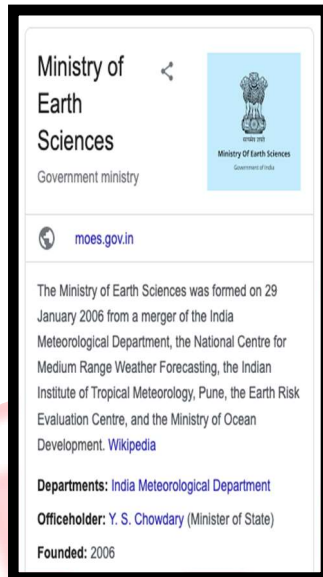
Ministry of Earth Sciences

Government ministry

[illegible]

Ministry Of Earth Sciences

Government of India

moes.gov.in

The Ministry of Earth Sciences was formed on 29 January 2006 from a merger of the India Meteorological Department, the National Centre for Medium Range Weather Forecasting, the Indian Institute of Tropical Meteorology, Pune, the Earth Risk Evaluation Centre, and the Ministry of Ocean Development. Wikipedia

Departments: India Meteorological Department

Officeholder: Y. S. Chowdary (Minister of State)

Founded: 2006